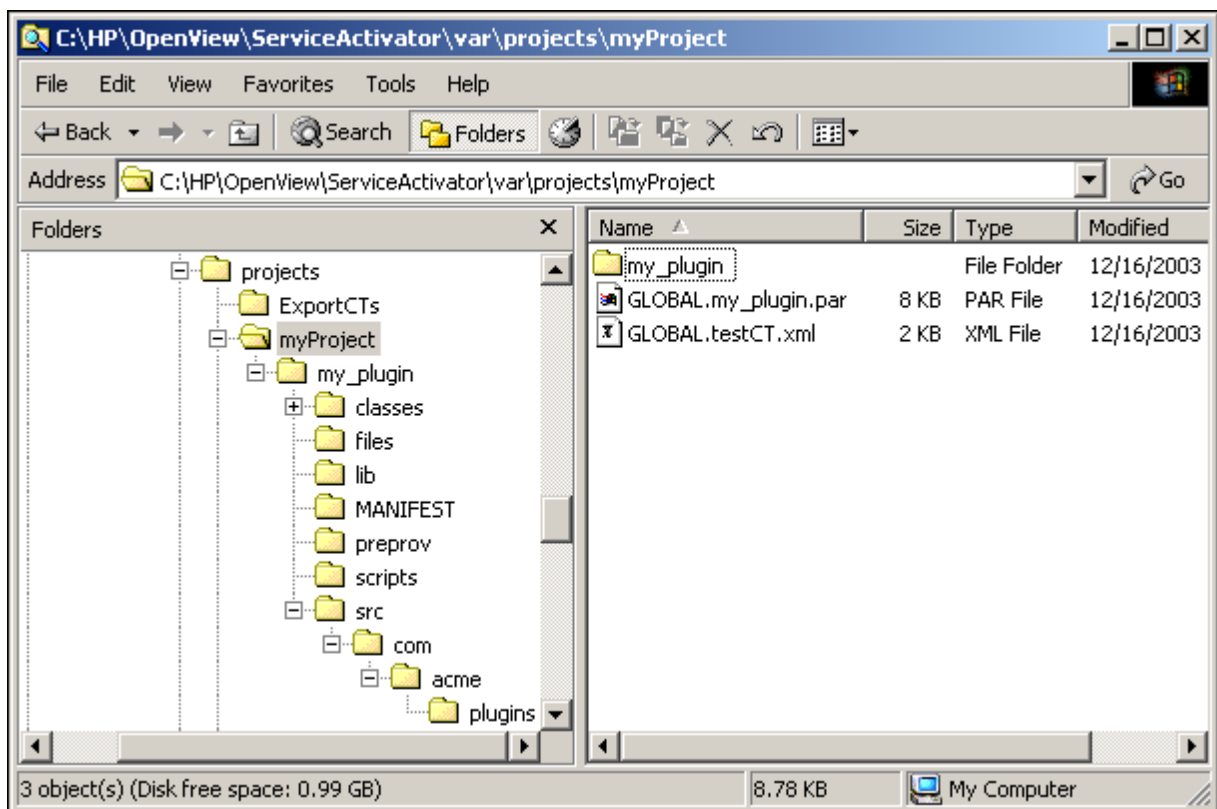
C:\HP\OpenView\ServiceActivator\var\projects\myProject

File Edit View Favorites Tools Help

Back Search Folders

Address C:\HP\OpenView\ServiceActivator\var\projects\myProject Go

Folders

projects
ExportCTs
myProject
my_plugin
classes
files
lib
MANIFEST
preprov
scripts
src
com
acme
plugins

| Name | Size | Type | Modified |
|---|---|---|---|
| my_plugin | | File Folder | 12/16/2003 |
| GLOBAL.my_plugin.par | 8 KB | PAR File | 12/16/2003 |
| GLOBAL.testCT.xml | 2 KB | XML File | 12/16/2003 |

3 object(s) (Disk free space: 0.99 GB) 8.78 KB My Computer